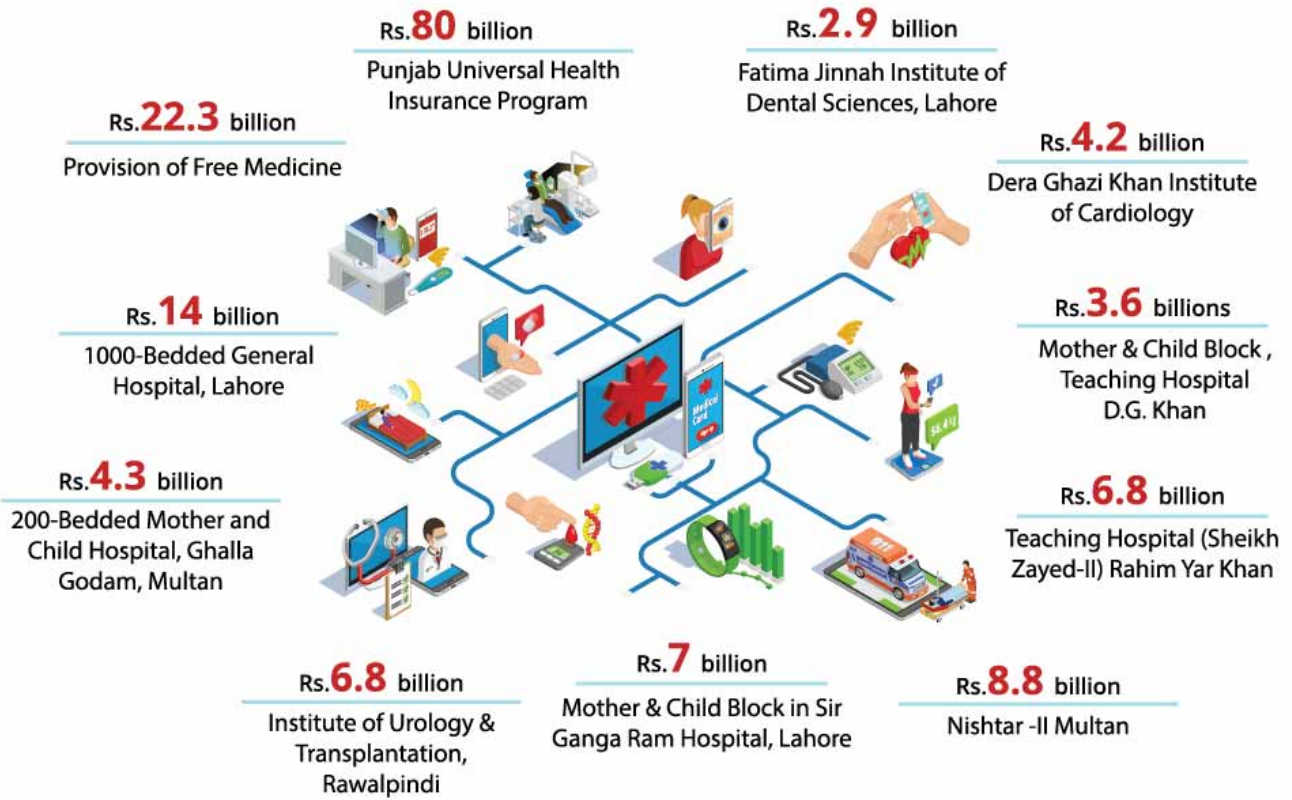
Rs.80 billion
Punjab Universal Health Insurance Program

Rs.2.9 billion
Fatima Jinnah Institute of Dental Sciences, Lahore

Rs.22.3 billion
Provision of Free Medicine

Rs.4.2 billion
Dera Ghazi Khan Institute of Cardiology

Rs.14 billion
1000-Bedded General Hospital, Lahore

Rs.3.6 billions
Mother & Child Block , Teaching Hospital D.G. Khan

Medical Card

Rs.4.3 billion
200-Bedded Mother and Child Hospital, Ghalla Godam, Multan

Rs.6.8 billion
Teaching Hospital (Sheikh Zayed-II) Rahim Yar Khan

Rs.6.8 billion
Institute of Urology & Transplantation, Rawalpindi

Rs.7 billion
Mother & Child Block in Sir Ganga Ram Hospital, Lahore

Rs.8.8 billion
Nishtar -II Multan